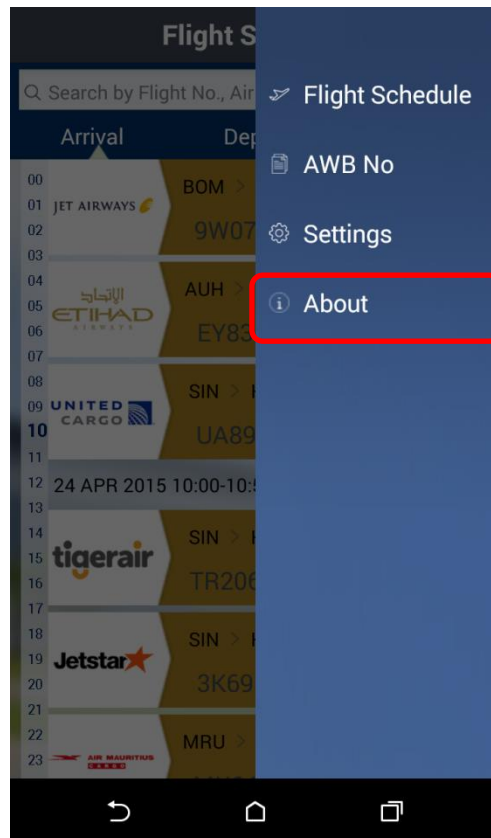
Flight S

Search by Flight No., Air

Arrival

Dep

00
01 JET AIRWAYS
02
03
04
05 الاتحاد ETIHAD AIRWAYS
06
07
08
09 UNITED CARGO
10
11
12 24 APR 2015 10:00-10:
13
14
15 tigerair
16
17
18
19 Jetstar
20
21
22
23 AIR MAURITIUS

BOM
9W07
AUH
EY83
SIN
UA89
SIN
TR20
SIN
3K69
MRU

Flight Schedule

AWB No

Settings

About